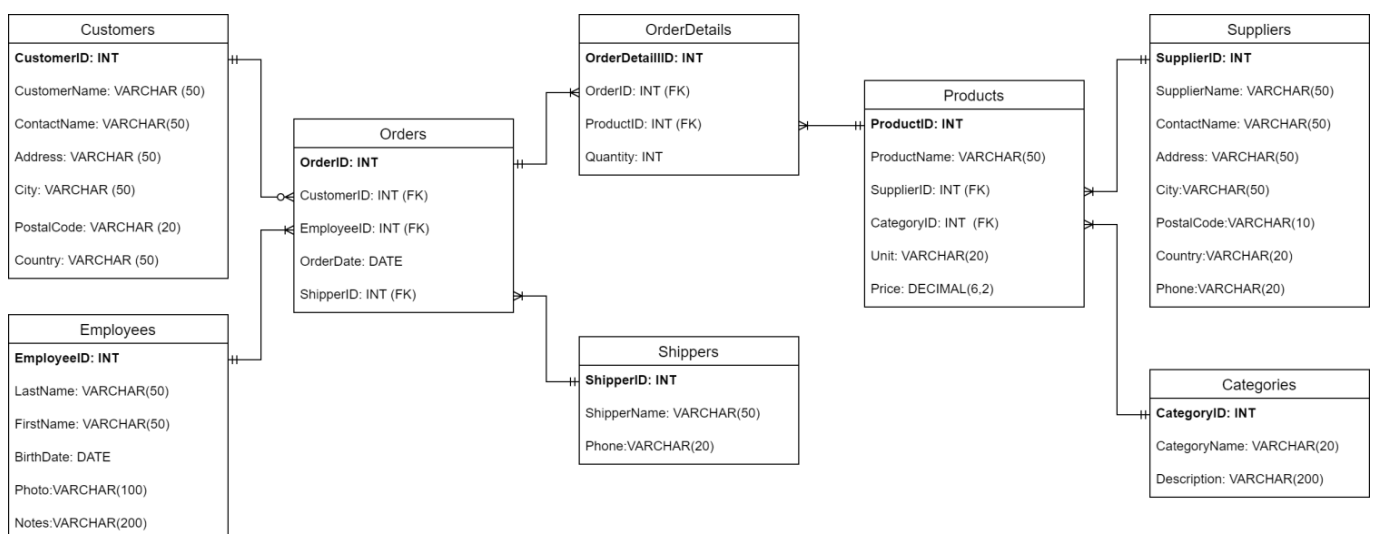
Customers

**CustomerID: INT**

CustomerName: VARCHAR (50)

ContactName: VARCHAR(50)

Address: VARCHAR (50)

City: VARCHAR (50)

PostalCode: VARCHAR (20)

Country: VARCHAR (50)

Employees

**EmployeeID: INT**

LastName: VARCHAR(50)

FirstName: VARCHAR(50)

BirthDate: DATE

Photo:VARCHAR(100)

Notes:VARCHAR(200)

Orders

**OrderID: INT**

CustomerID: INT (FK)

EmployeeID: INT (FK)

OrderDate: DATE

ShipperID: INT (FK)

OrderDetails

**OrderDetailID: INT**

OrderID: INT (FK)

ProductID: INT (FK)

Quantity: INT

Shippers

**ShipperID: INT**

ShipperName: VARCHAR(50)

Phone:VARCHAR(20)

Products

**ProductID: INT**

ProductName: VARCHAR(50)

SupplierID: INT (FK)

CategoryID: INT (FK)

Unit: VARCHAR(20)

Price: DECIMAL(6,2)

Suppliers

**SupplierID: INT**

SupplierName: VARCHAR(50)

ContactName: VARCHAR(50)

Address: VARCHAR(50)

City:VARCHAR(50)

PostalCode:VARCHAR(10)

Country:VARCHAR(20)

Phone:VARCHAR(20)

Categories

**CategoryID: INT**

CategoryName: VARCHAR(20)

Description: VARCHAR(200)